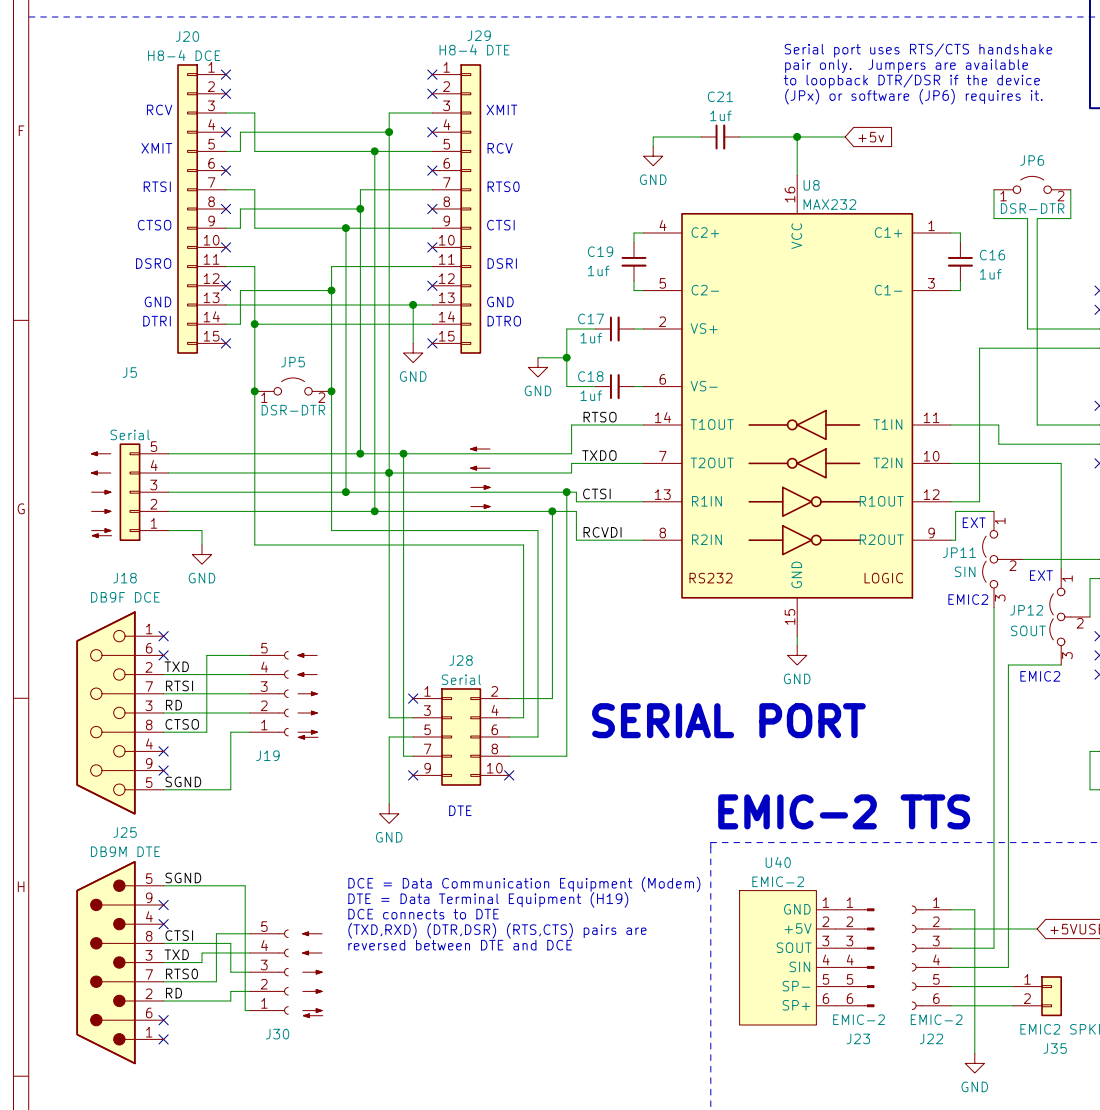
F
G
H

J20
H8-4 DCE
1
2
RCV 3
4
XMIT 5
6
RTSI 7
8
CTSO 9
10
DSRO 11
12
GND 13
DTRI 14
15

J29
H8-4 DTE
1
2
3 XMIT
4
5 RCV
6
7 RTSO
8
9 CTSI
10
11 DSRI
12
13 GND
14 DTRO
15

Serial port uses RTS/CTS handshake pair only. Jumpers are available to loopback DTR/DSR if the device (JPx) or software (JP6) requires it.

C21
1uf
+5v
GND
U8
MAX232
16
VCC
JP6
1 2
DSR-DTR

C19
1uf
4 C2+
5 C2-
C16
1uf
C1+ 1
C1- 3
C17
1uf
2 VS+
GND
C18
1uf
6 VS-

J5
JP5
1 2
DSR-DTR
GND

Serial
5
4
3
2
1
GND

RTSO 14 T1OUT
TXDO 7 T2OUT
CTSI 13 R1IN
RCVDI 8 R2IN
T1IN 11
T2IN 10
R1OUT 12
R2OUT 9
RS232
GND
LOGIC
15
GND

EXT
1
JP11
SIN 2
3
EMIC2
EXT
1
JP12
SOUT 2
3
EMIC2

J18
DB9F DCE
1
6
2 TXD
7 RTSI
3 RD
8 CTSO
4
9
5 SGND
5
4
3
2
1
J19

J28
Serial
1 2
3 4
5 6
7 8
9 10
DTE
GND

SERIAL PORT

EMIC-2 TTS

J25
DB9M DTE
5 SGND
9
4
8 CTSI
3 TXD
7 RTSO
2 RD
6
1
5
4
3
2
1
J30

DCE = Data Communication Equipment (Modem)
DTE = Data Terminal Equipment (H19)
DCE connects to DTE
(TXD,RXD) (DTR,DSR) (RTS,CTS) pairs are reversed between DTE and DCE

U40
EMIC-2
GND 1 1
+5V 2 2
SOUT 3 3
SIN 4 4
SP- 5 5
SP+ 6 6
EMIC-2
J23
1
2
3
4
5
6
EMIC-2
J22
+5VUS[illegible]
1
2
EMIC2 SPK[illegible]
J35
GND